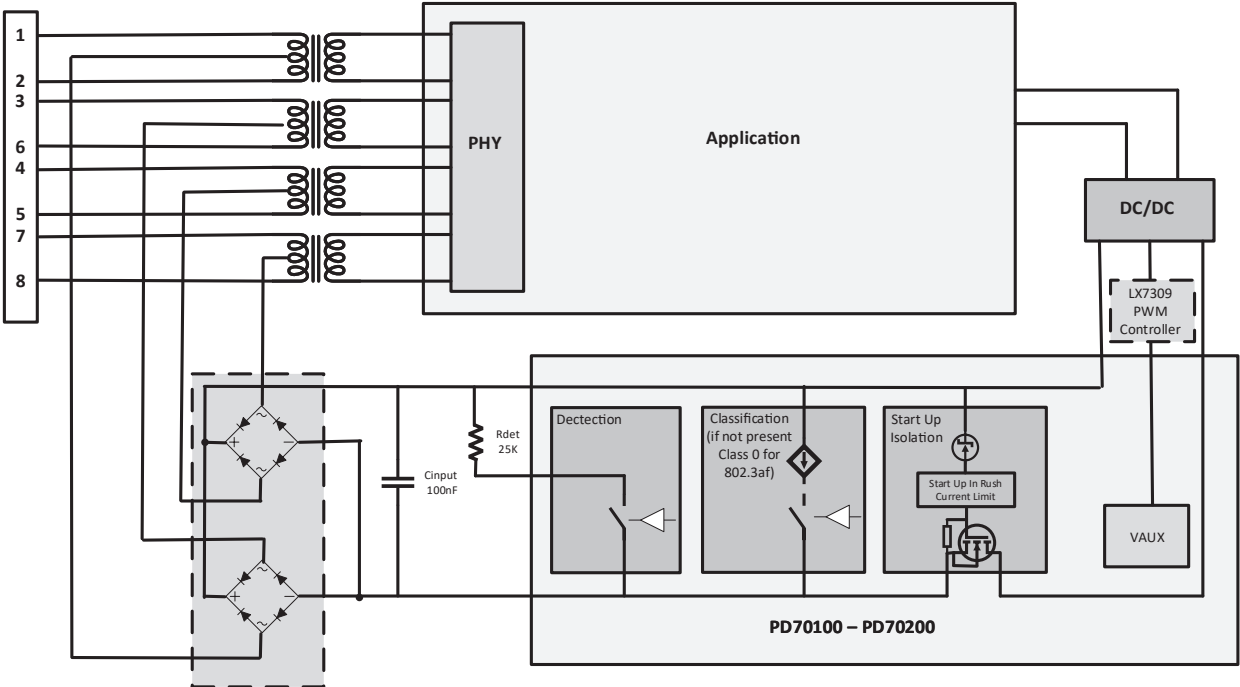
1
2
3
6
4
5
7
8

PHY

Application

DC/DC

LX7309 PWM Controller

Cinput 100nF

Rdet 25K

Dectection

Classification (if not present Class 0 for 802.3af)

Start Up Isolation

Start Up In Rush Current Limit

VAUX

PD70100 – PD70200